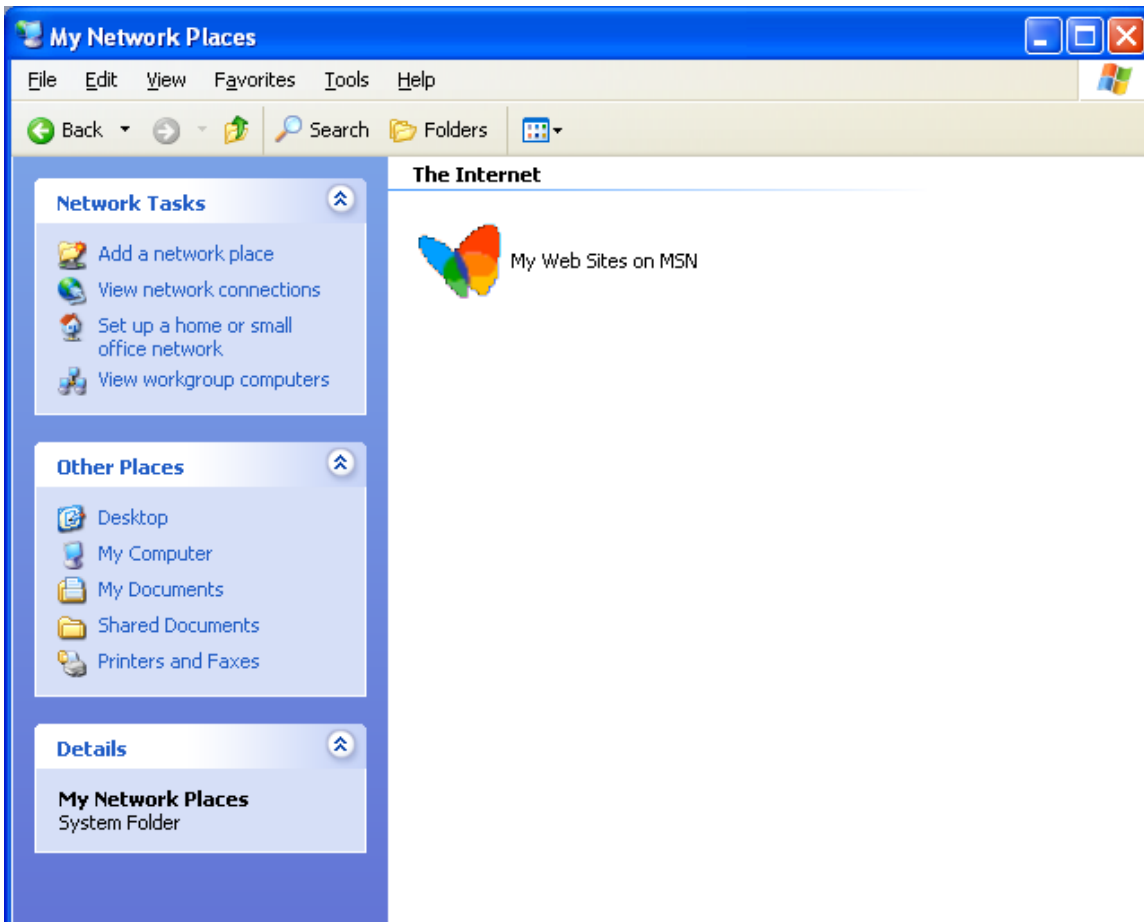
My Network Places

File Edit View Favorites Tools Help

Back Search Folders

Network Tasks

Add a network place
View network connections
Set up a home or small office network
View workgroup computers

Other Places

Desktop
My Computer
My Documents
Shared Documents
Printers and Faxes

Details

My Network Places
System Folder

The Internet

My Web Sites on MSN